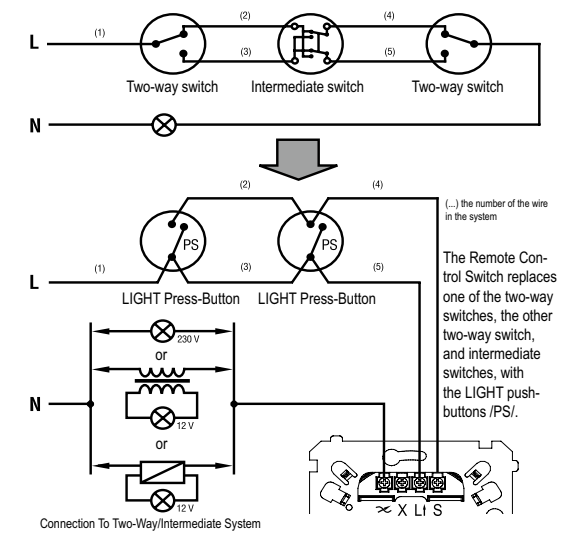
(1)
L
(2)
(3)
(4)
(5)
Two-way switch
Intermediate switch
Two-way switch
N

(2)
(4)
(...) the number of the wire in the system
PS
PS
L
(1)
(3)
(5)
LIGHT Press-Button
LIGHT Press-Button

The Remote Control Switch replaces one of the two-way switches, the other two-way switch, and intermediate switches, with the LIGHT push-buttons /PS/.

230 V
or
N
12 V
or
12 V
≂ X L↑ S
Connection To Two-Way/Intermediate System